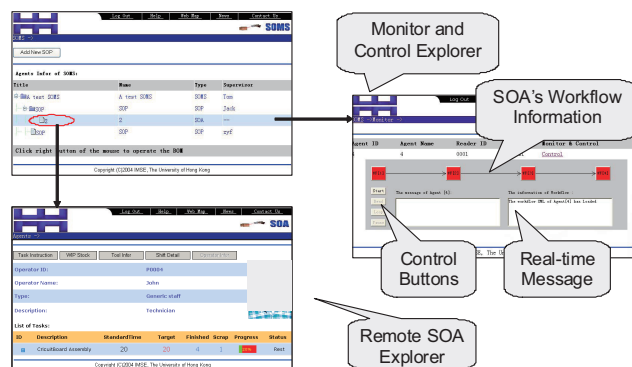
Log Out | Help | Web Map | News | Contact Us

SOMS

SOMS ->

Add New SOP

Agents Infor of SOMS:

| Title | Name | Type | Supervisor |
|---|---|---|---|
| A test SOMS | A test SOMS | SOMS | Tom |
| Assy | SOP | SOP | Jack |
| 2 | 2 | SOA | --- |
| Sop | SOP | SOP | syf |

Click right button of the mouse to operate the BOM

Copyright (C)2004 IMSE, The University of Hong Kong

Monitor and Control Explorer

SOA's Workflow Information

Log Out

Monitor ->

| Agent ID | Agent Name | Reader ID | Monitor & Control |
|---|---|---|---|
| 4 | 4 | 0001 | Control |

Start

The message of Agent [4]:

The information of Workflow:

The workflow XML of Agent[4] has loaded

Control Buttons

Real-time Message

Log Out | Help | Web Map | News | Contact Us

SOA

Agents ->

Task Instruction | WIP Stock | Tool Infor | Shift Detail | Update Info

Operator ID: P0004

Operator Name: John

Type: Generic staff

Description: Technician

List of Tasks:

| ID | Description | StandardTime | Target | Finished | Scrap | Progress | Status |
|---|---|---|---|---|---|---|---|
| 8 | Circuitboard assembly | 20 | 20 | 4 | 1 | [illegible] | Rest |

Copyright (C)2004 IMSE, The University of Hong Kong

Remote SOA Explorer